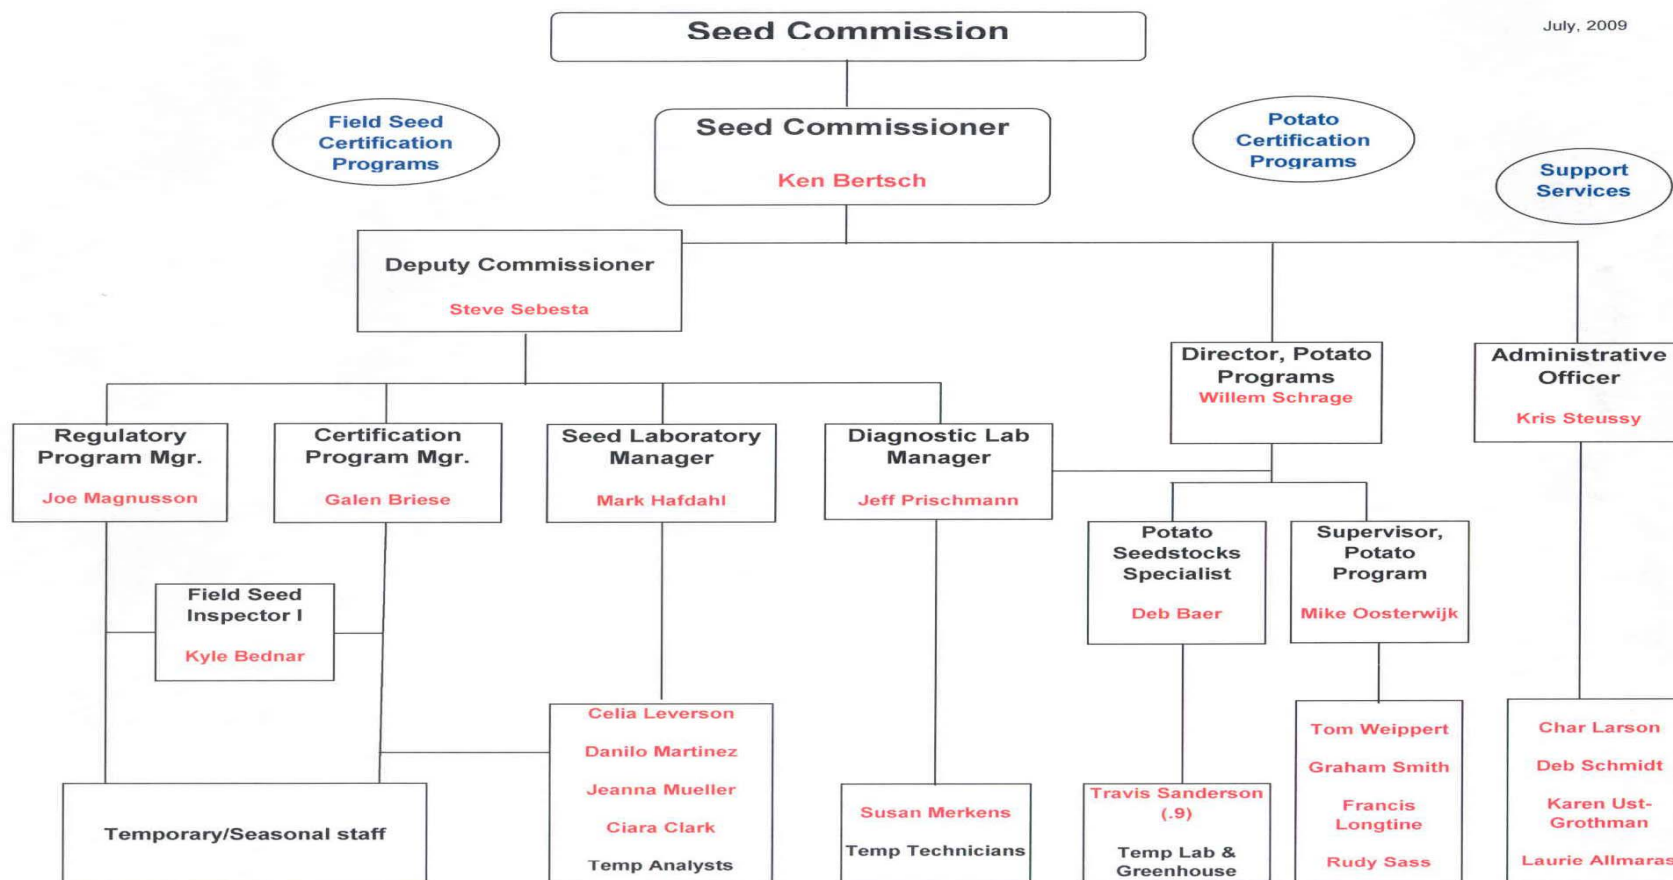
Seed Commission

July, 2009

Field Seed Certification Programs

Seed Commissioner
Ken Bertsch

Potato Certification Programs

Support Services

Deputy Commissioner
Steve Sebesta

Director, Potato Programs
Willem Schrage

Administrative Officer
Kris Steussy

Regulatory Program Mgr.
Joe Magnusson

Certification Program Mgr.
Galen Briese

Seed Laboratory Manager
Mark Hafdahl

Diagnostic Lab Manager
Jeff Prischmann

Potato Seedstocks Specialist
Deb Baer

Supervisor, Potato Program
Mike Oosterwijk

Field Seed Inspector I
Kyle Bednar

Celia Leverson
Danilo Martinez
Jeanna Mueller
Ciara Clark
Temp Analysts

Tom Weippert
Graham Smith
Francis Longtine
Rudy Sass

Char Larson
Deb Schmidt
Karen Ust-Grothman
Laurie Allmaras

Temporary/Seasonal staff

Susan Merkens
Temp Technicians

Travis Sanderson (.9)
Temp Lab & Greenhouse